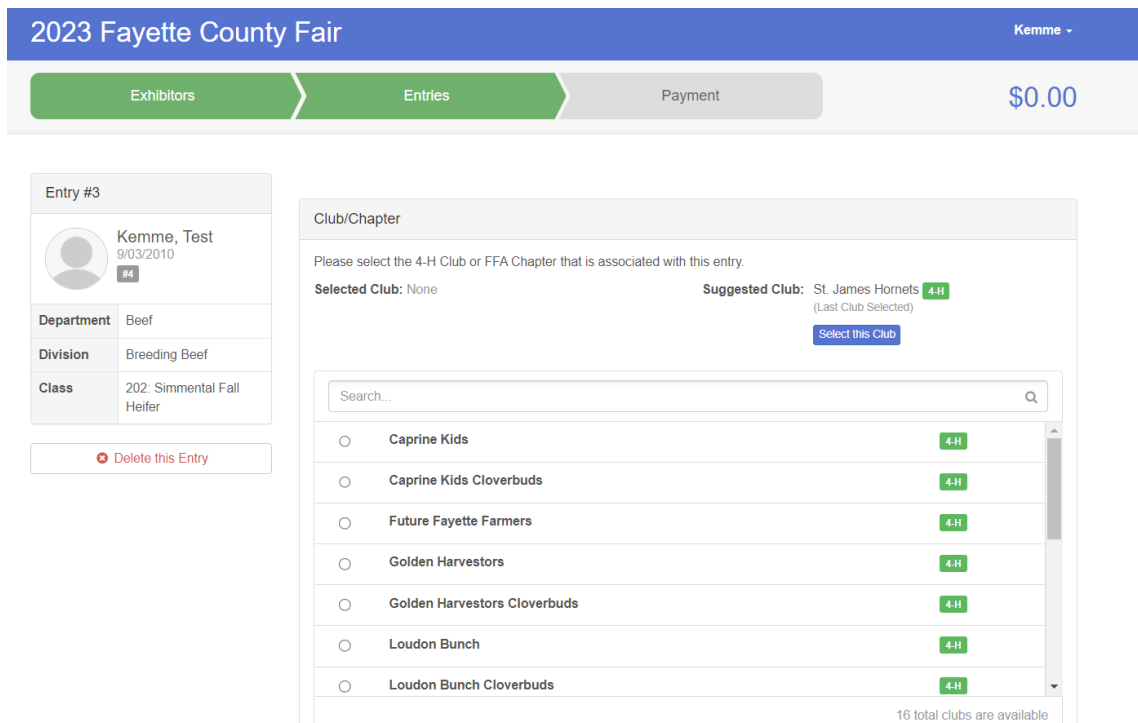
2023 Fayette County Fair

Kemme

Exhibitors
Entries
Payment

$0.00

Entry #3

Kemme, Test
9/03/2010
#4

| Department | Beef |
|---|---|
| Division | Breeding Beef |
| Class | 202: Simmental Fall Heifer |

Delete this Entry

Club/Chapter

Please select the 4-H Club or FFA Chapter that is associated with this entry.

Selected Club: None

Suggested Club: St. James Hornets 4-H
(Last Club Selected)

Select this Club

Search...

Caprine Kids 4-H
Caprine Kids Cloverbuds 4-H
Future Fayette Farmers 4-H
Golden Harvestors 4-H
Golden Harvestors Cloverbuds 4-H
Loudon Bunch 4-H
Loudon Bunch Cloverbuds 4-H

16 total clubs are available